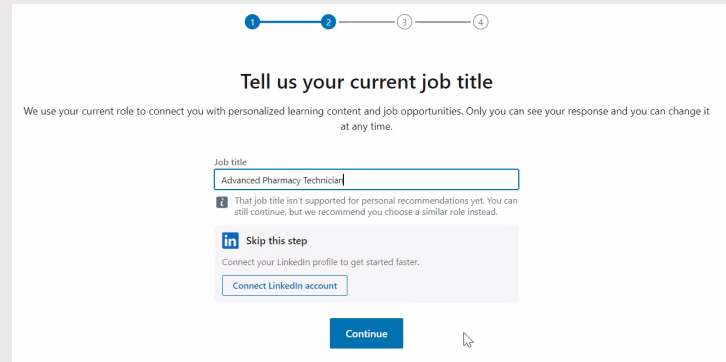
1 2 3 4

Tell us your current job title

We use your current role to connect you with personalized learning content and job opportunities. Only you can see your response and you can change it at any time.

Job title

Advanced Pharmacy Technician

That job title isn't supported for personal recommendations yet. You can still continue, but we recommend you choose a similar role instead.

in Skip this step

Connect your LinkedIn profile to get started faster.

Connect LinkedIn account

Continue